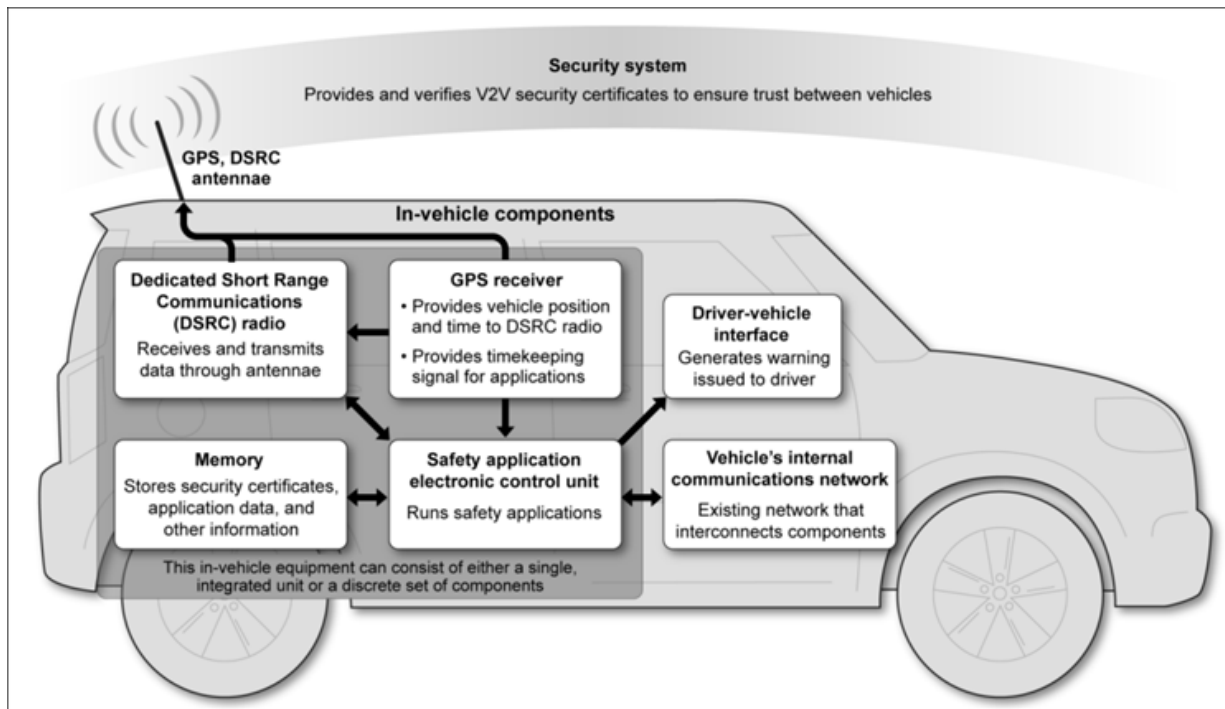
Security system
Provides and verifies V2V security certificates to ensure trust between vehicles

GPS, DSRC antennae

In-vehicle components

Dedicated Short Range Communications (DSRC) radio
Receives and transmits data through antennae

GPS receiver
• Provides vehicle position and time to DSRC radio
• Provides timekeeping signal for applications

Driver-vehicle interface
Generates warning issued to driver

Memory
Stores security certificates, application data, and other information

Safety application electronic control unit
Runs safety applications

Vehicle's internal communications network
Existing network that interconnects components

This in-vehicle equipment can consist of either a single, integrated unit or a discrete set of components